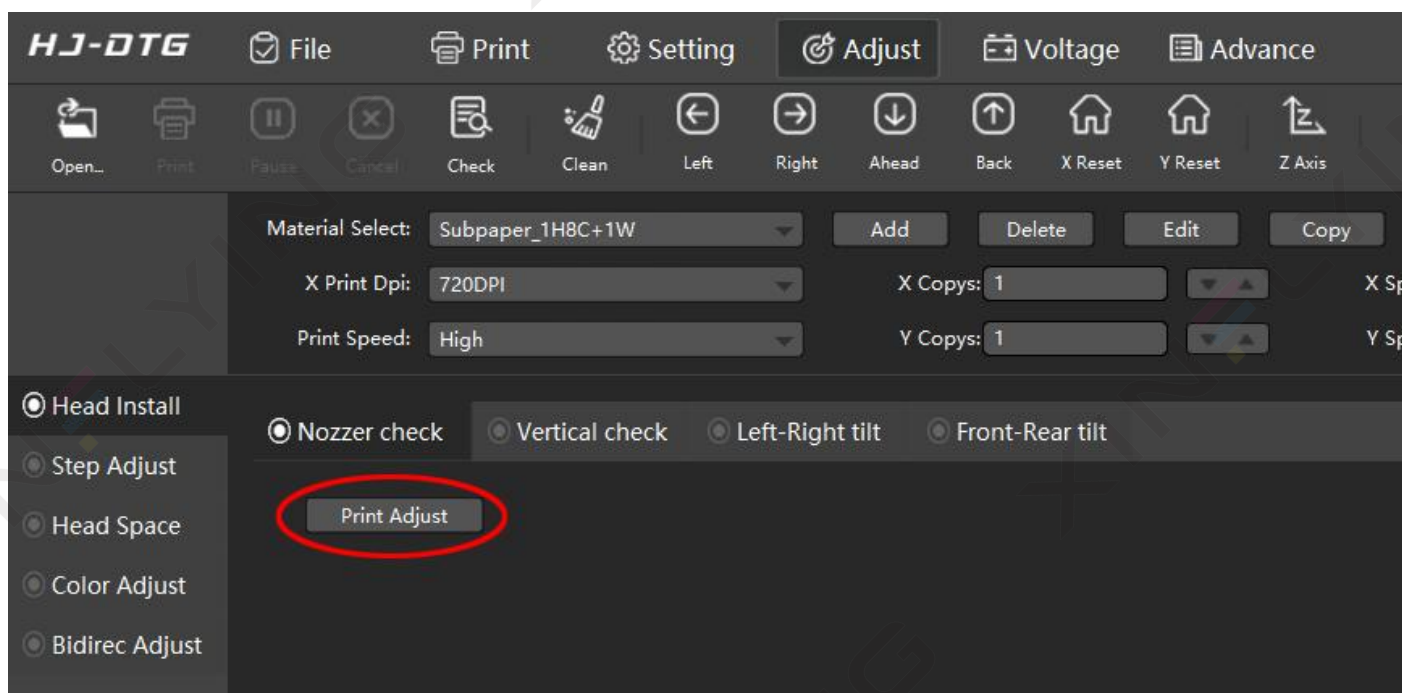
HJ-DTG File Print Setting Adjust Voltage Advance

Open... Print Pause Cancel Check Clean Left Right Ahead Back X Reset Y Reset Z Axis

Material Select: Subpaper_1H8C+1W Add Delete Edit Copy

X Print Dpi: 720DPI X Copys: 1 X Sp

Print Speed: High Y Copys: 1 Y Sp

Head Install
Step Adjust
Head Space
Color Adjust
Bidirec Adjust

Nozzer check Vertical check Left-Right tilt Front-Rear tilt

Print Adjust